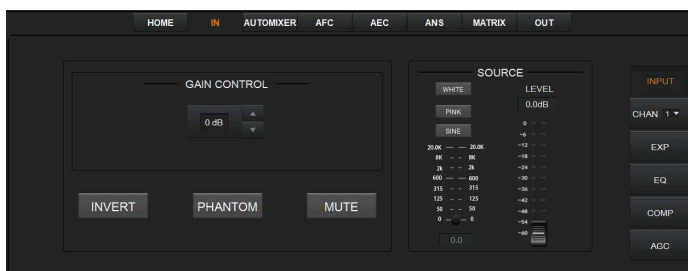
HOME IN AUTOMIXER AFC AEC ANS MATRIX OUT

GAIN CONTROL

0 dB

INVERT PHANTOM MUTE

SOURCE

WHITE

PINK

SINE

LEVEL

0.0dB

20.0K 20.0K
8K 8K
2k 2k
600 600
315 315
125 125
50 50
0 0

0.0

0
-6
-12
-18
-24
-30
-36
-42
-48
-54
-60

INPUT

CHAN 1

EXP

EQ

COMP

AGC